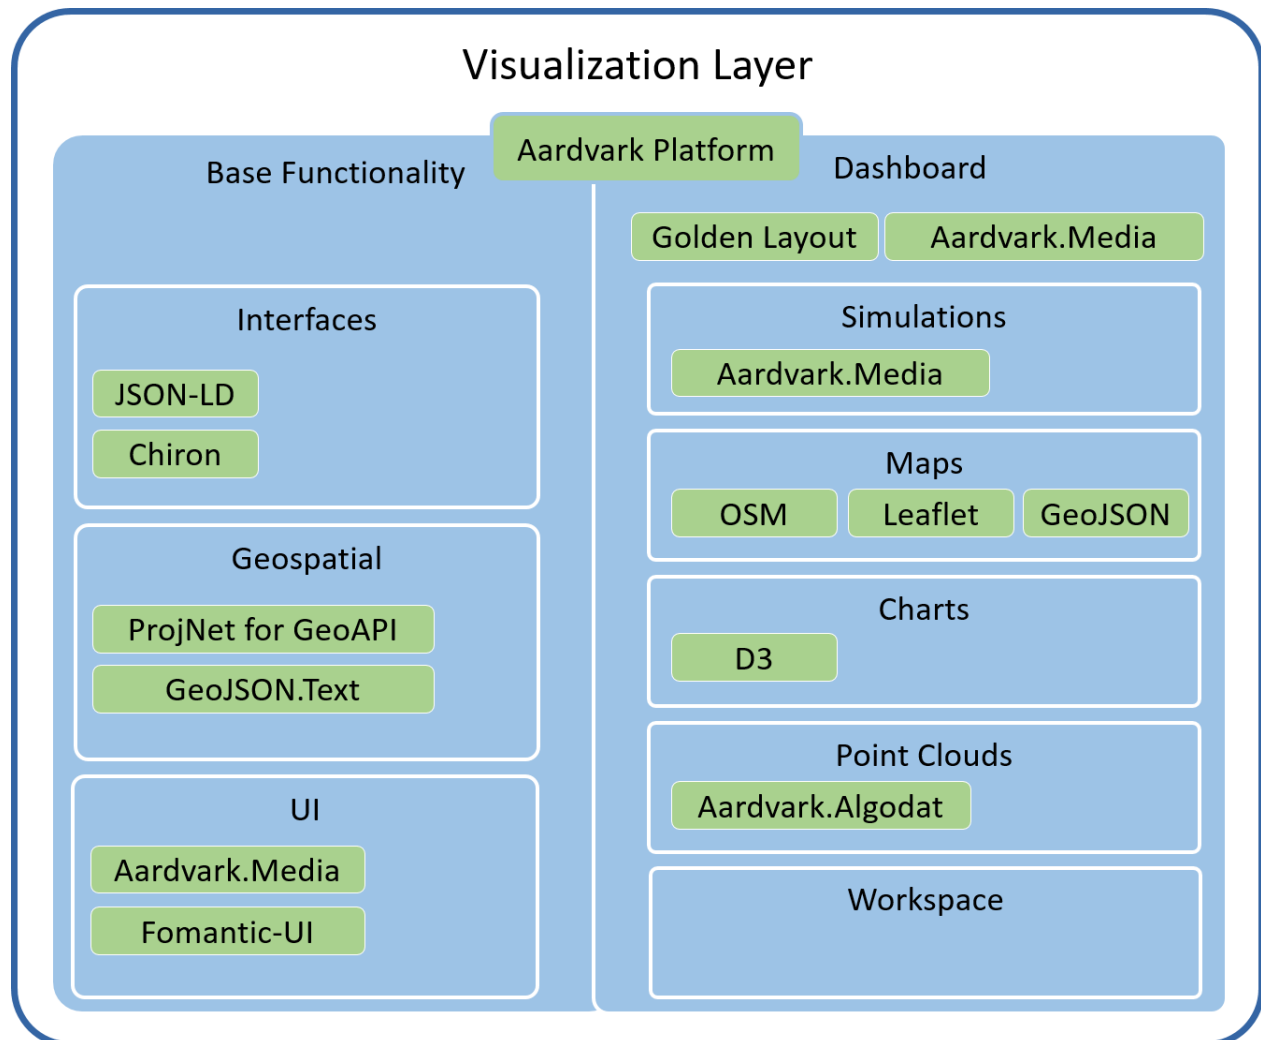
Visualization Layer

Aardvark Platform

Base Functionality

Interfaces

JSON-LD

Chiron

Geospatial

ProjNet for GeoAPI

GeoJSON.Text

UI

Aardvark.Media

Fomantic-UI

Dashboard

Golden Layout

Aardvark.Media

Simulations

Aardvark.Media

Maps

OSM

Leaflet

GeoJSON

Charts

D3

Point Clouds

Aardvark.Algodat

Workspace